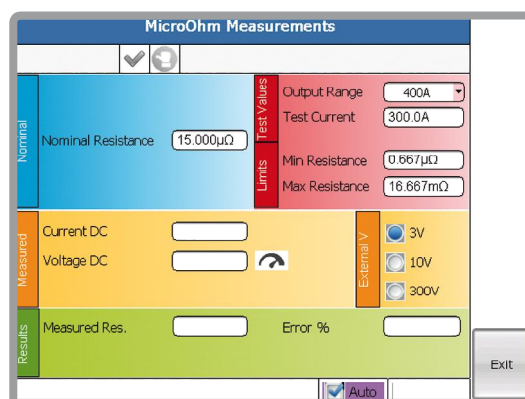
MicroOhm Measurements

Nominal

Nominal Resistance 15.000µΩ

Test Values

Output Range 400A

Test Current 300.0A

Limits

Min Resistance 0.667µΩ

Max Resistance 16.667mΩ

Measured

Current DC

Voltage DC

External V

3V

10V

300V

Results

Measured Res.

Error %

Exit

Auto